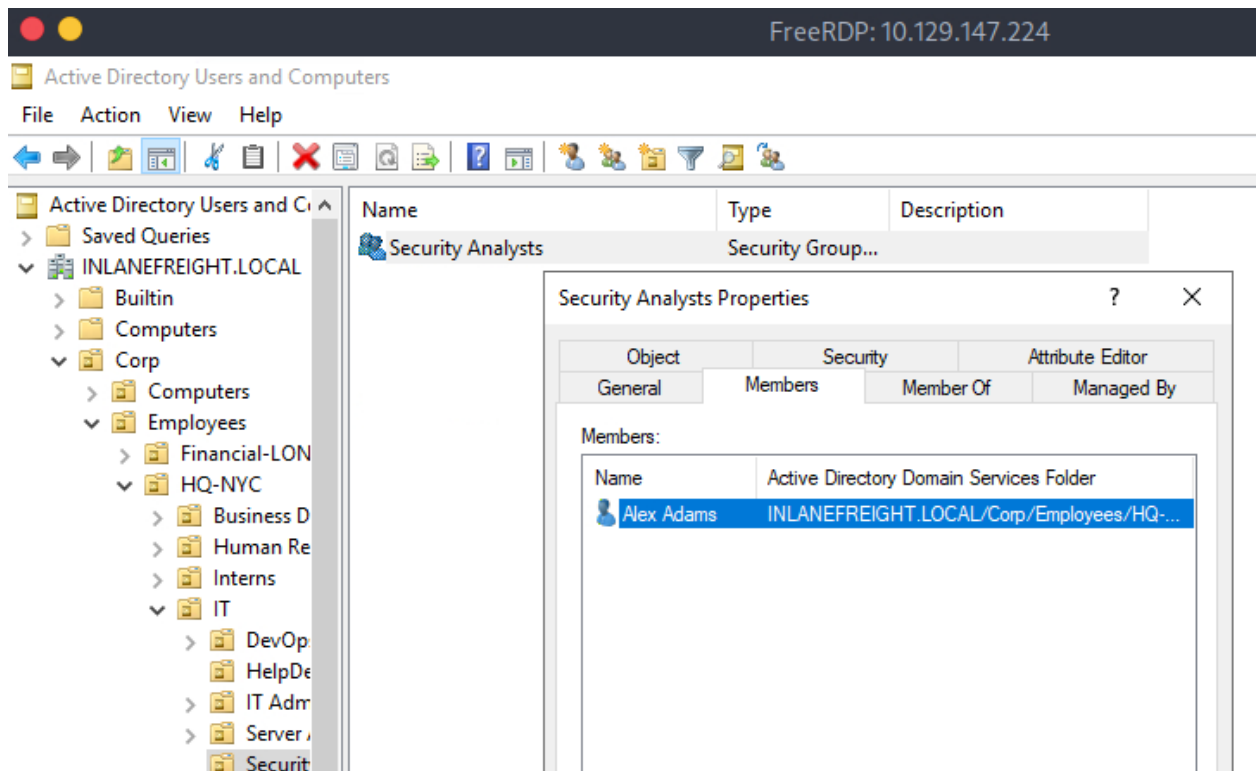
FreeRDP: 10.129.147.224

Active Directory Users and Computers

File Action View Help

Active Directory Users and C
Saved Queries
INLANEFREIGHT.LOCAL
Builtin
Computers
Corp
Computers
Employees
Financial-LON
HQ-NYC
Business D
Human Re
Interns
IT
DevOp
HelpDe
IT Adm
Server
Securit

| Name | Type | Description |
|---|---|---|
| Security Analysts | Security Group... | |

Security Analysts Properties ? ×

Object Security Attribute Editor
General Members Member Of Managed By

Members:

| Name | Active Directory Domain Services Folder |
|---|---|
| Alex Adams | INLANEFREIGHT.LOCAL/Corp/Employees/HQ-... |